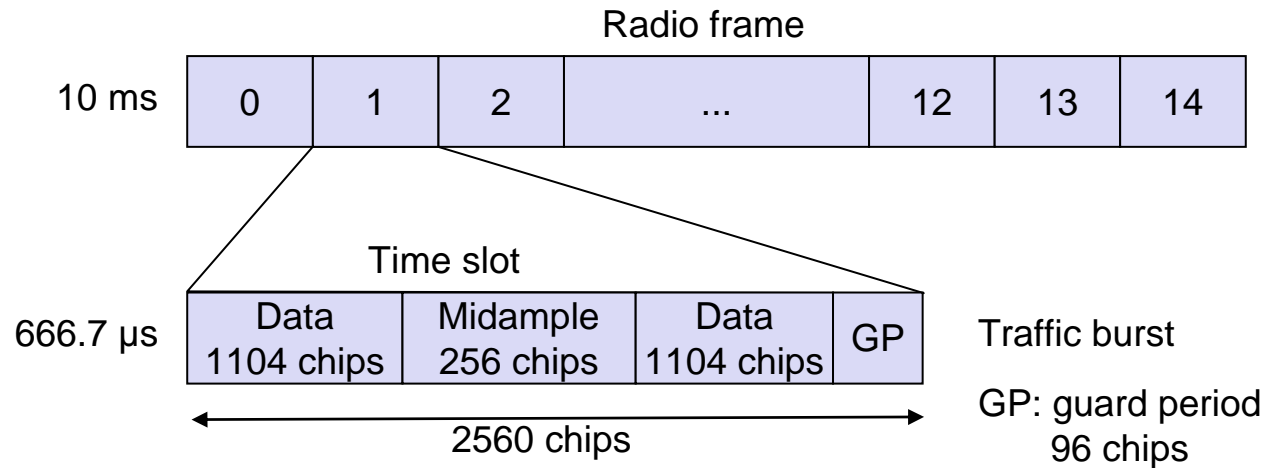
Radio frame

10 ms

| 0 | 1 | 2 | ... | 12 | 13 | 14 |
|---|---|---|---|---|---|---|

Time slot

666.7 μs

| Data 1104 chips | Midample 256 chips | Data 1104 chips | GP |
|---|---|---|---|

Traffic burst

GP: guard period 96 chips

2560 chips